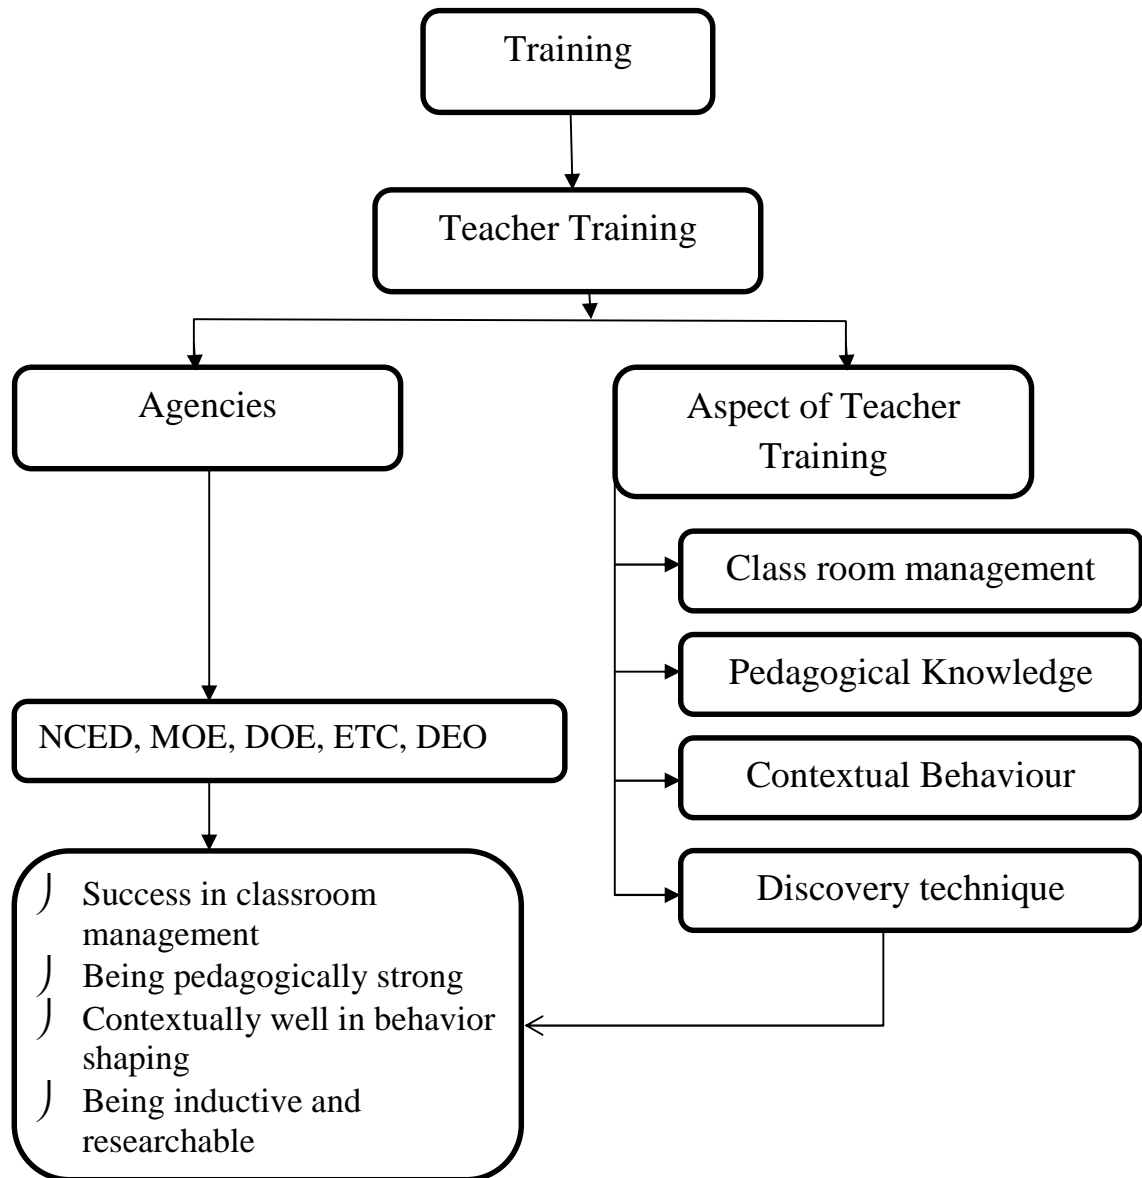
Training

Teacher Training

Agencies

Aspect of Teacher Training

Class room management

Pedagogical Knowledge

Contextual Behaviour

Discovery technique

NCED, MOE, DOE, ETC, DEO

- Success in classroom management
- Being pedagogically strong
- Contextually well in behavior shaping
- Being inductive and researchable